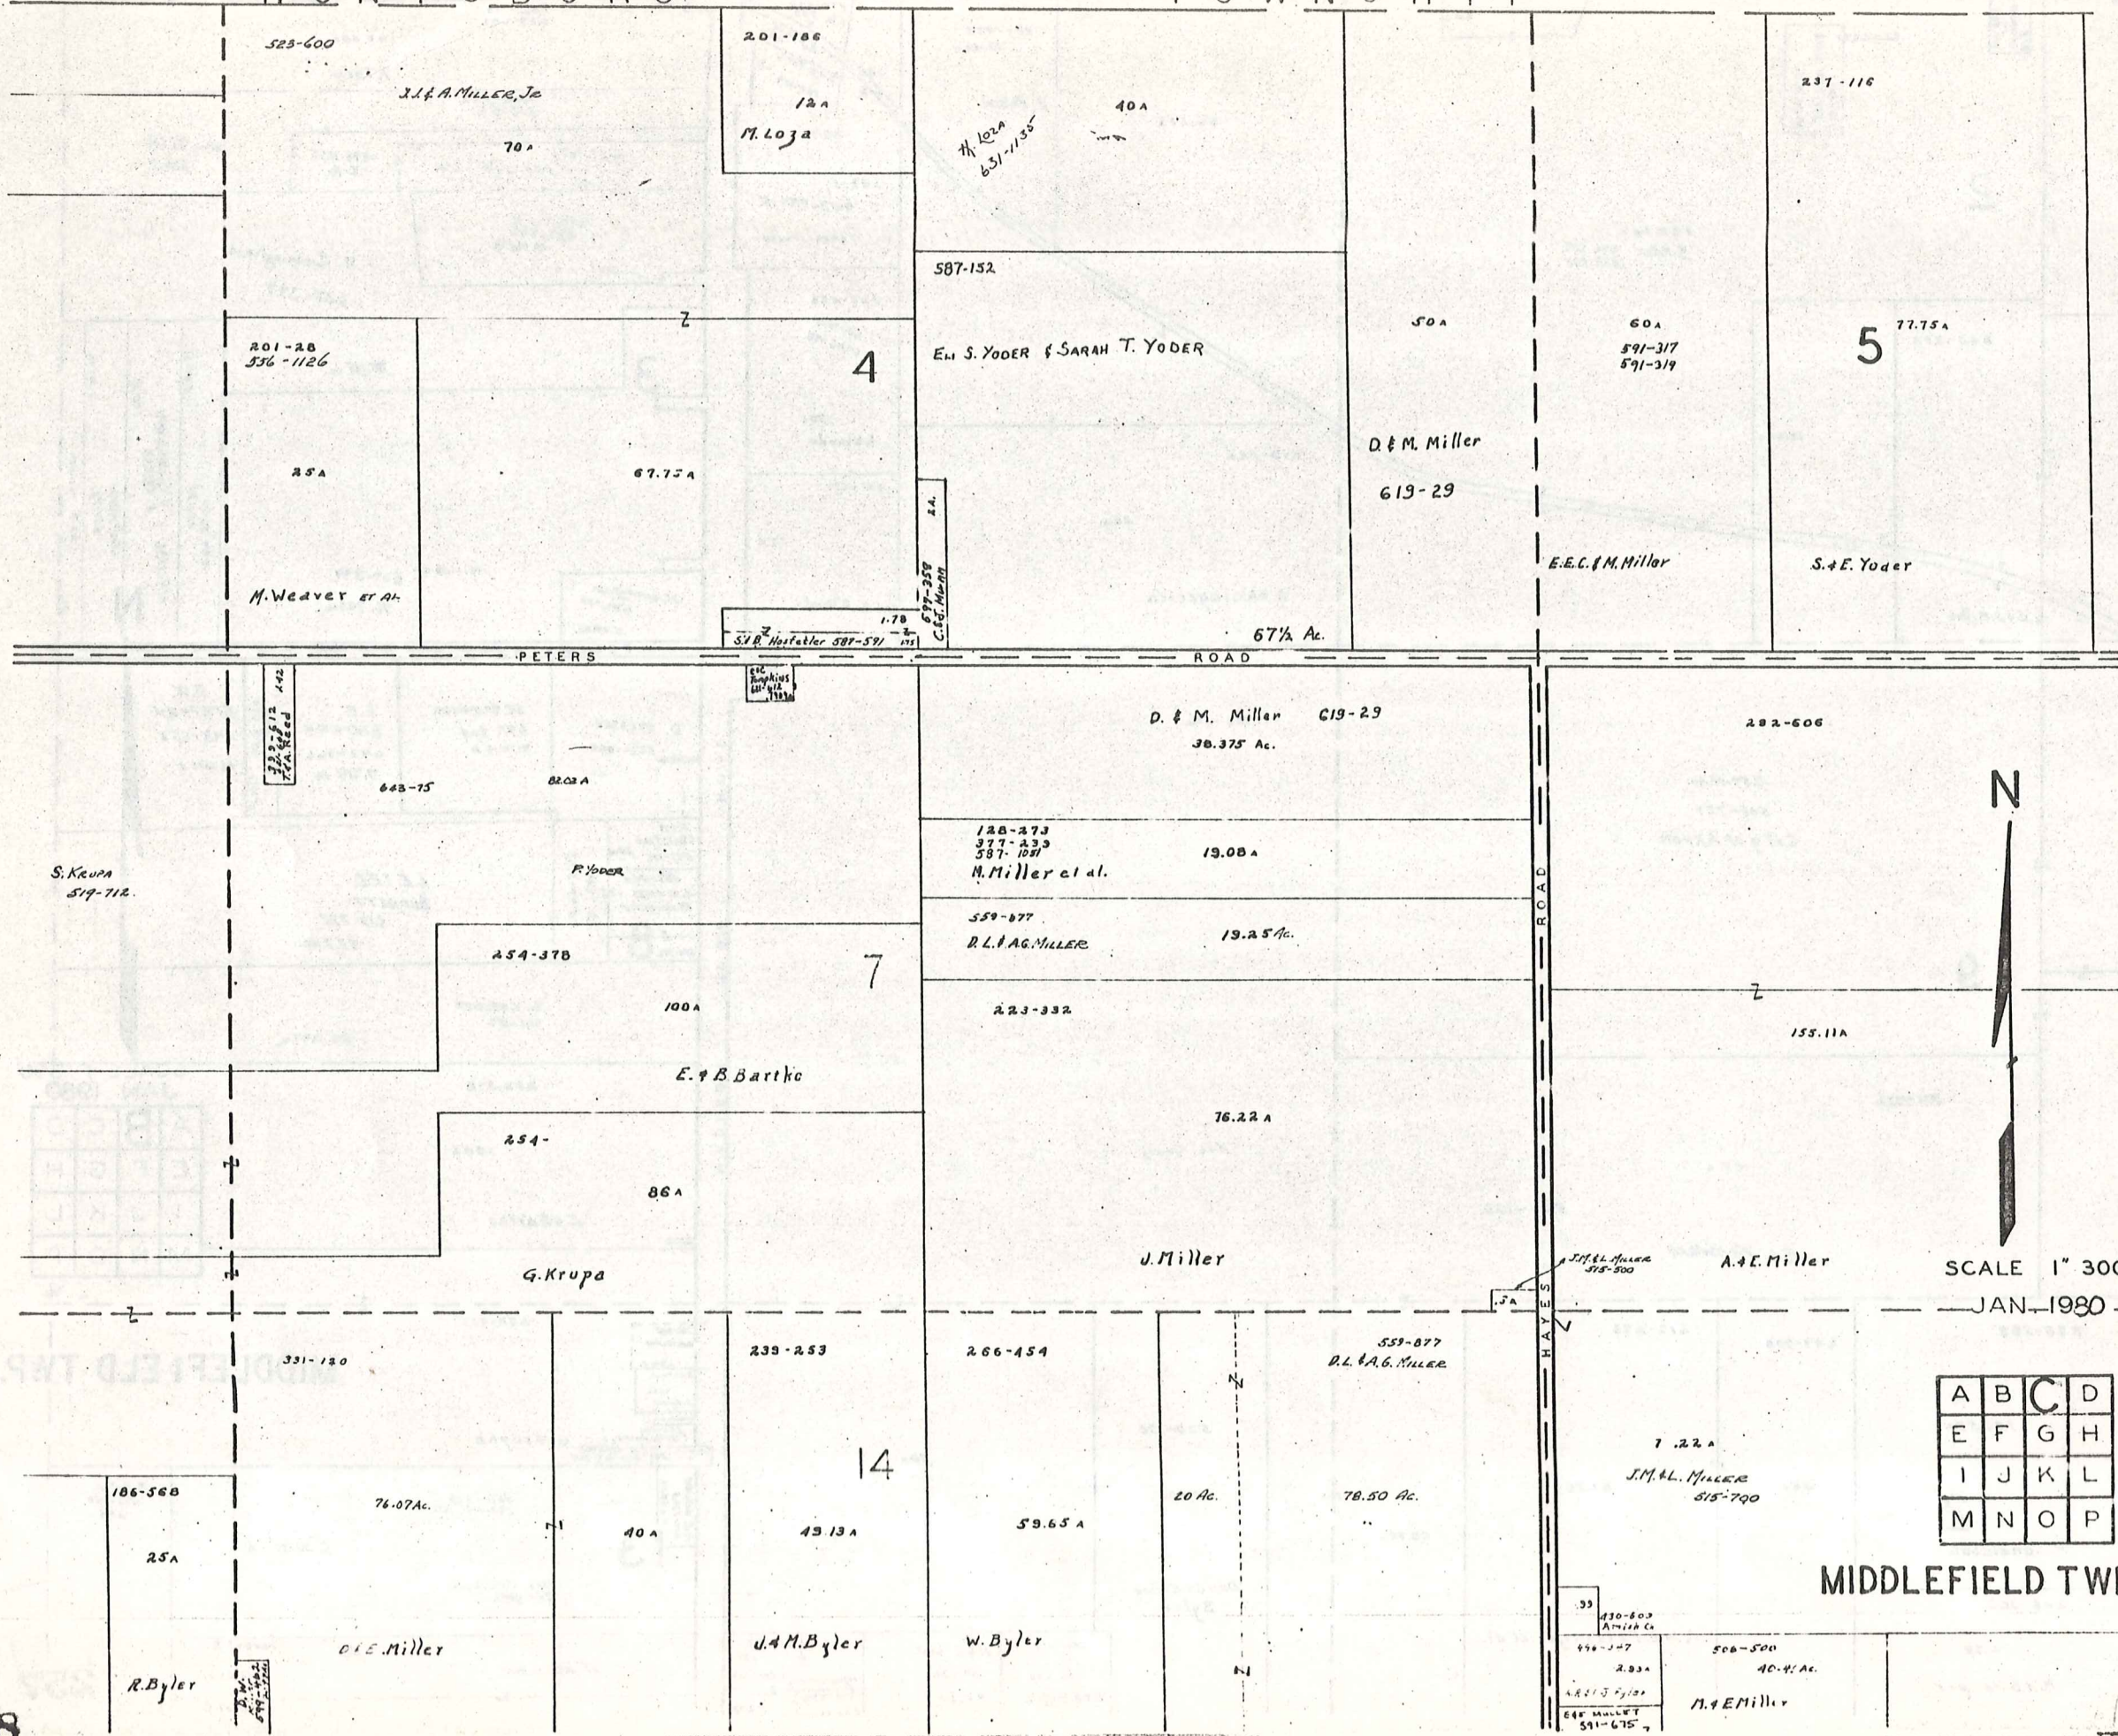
523-600
201-186
J.L.& A. Miller, Jr
12A
M. Loza
40A
H. Loza 631-1135
70A
237-116
587-152
201-28
556-1126
4
Eli S. Yoder & Sarah T. Yoder
50A
60A
591-317
591-319
5
77.75A
D.& M. Miller
619-29
25A
67.75A
2A.
697-359
C.&L. Mann
E.E.C.& M. Miller
S.& E. Yoder
M. Weaver et al
1.78
S.& B. Hostetler 587-591
67½ Ac.
PETERS
ROAD
D. & M. Miller 619-29
38.375 Ac.
282-606
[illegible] T.A. Reed
643-75
82.03A
N
128-273
377-233
587-1081
19.08A
S. Krupa
519-712
P. Yoder
N. Miller et al.
559-677
D.L.& A.G. Miller
19.25 Ac.
254-378
7
ROAD
223-332
155.11A
100A
E.& B Bartko
76.22A
254-
86A
J. Miller
J.M.&L. Miller 515-500
A.& E. Miller
SCALE 1" 300
G. Krupa
JAN. 1980
559-877
331-120
239-253
266-454
D.L.& A.G. Miller
HAYES
7.22A
14
J.M.& L. Miller
515-790
186-568
76.07 Ac.
40A
43.13A
59.65A
20 Ac.
78.50 Ac.
25A
430-803
Amish Co.
506-500
40.41 Ac.
D.& E. Miller
J.& M. Byler
W. Byler
R. Byler
M.& E Miller
E&E Mullet 591-675
| A | B | C | D |
|---|---|---|---|
| E | F | G | H |
| I | J | K | L |
| M | N | O | P |

MIDDLEFIELD TWP